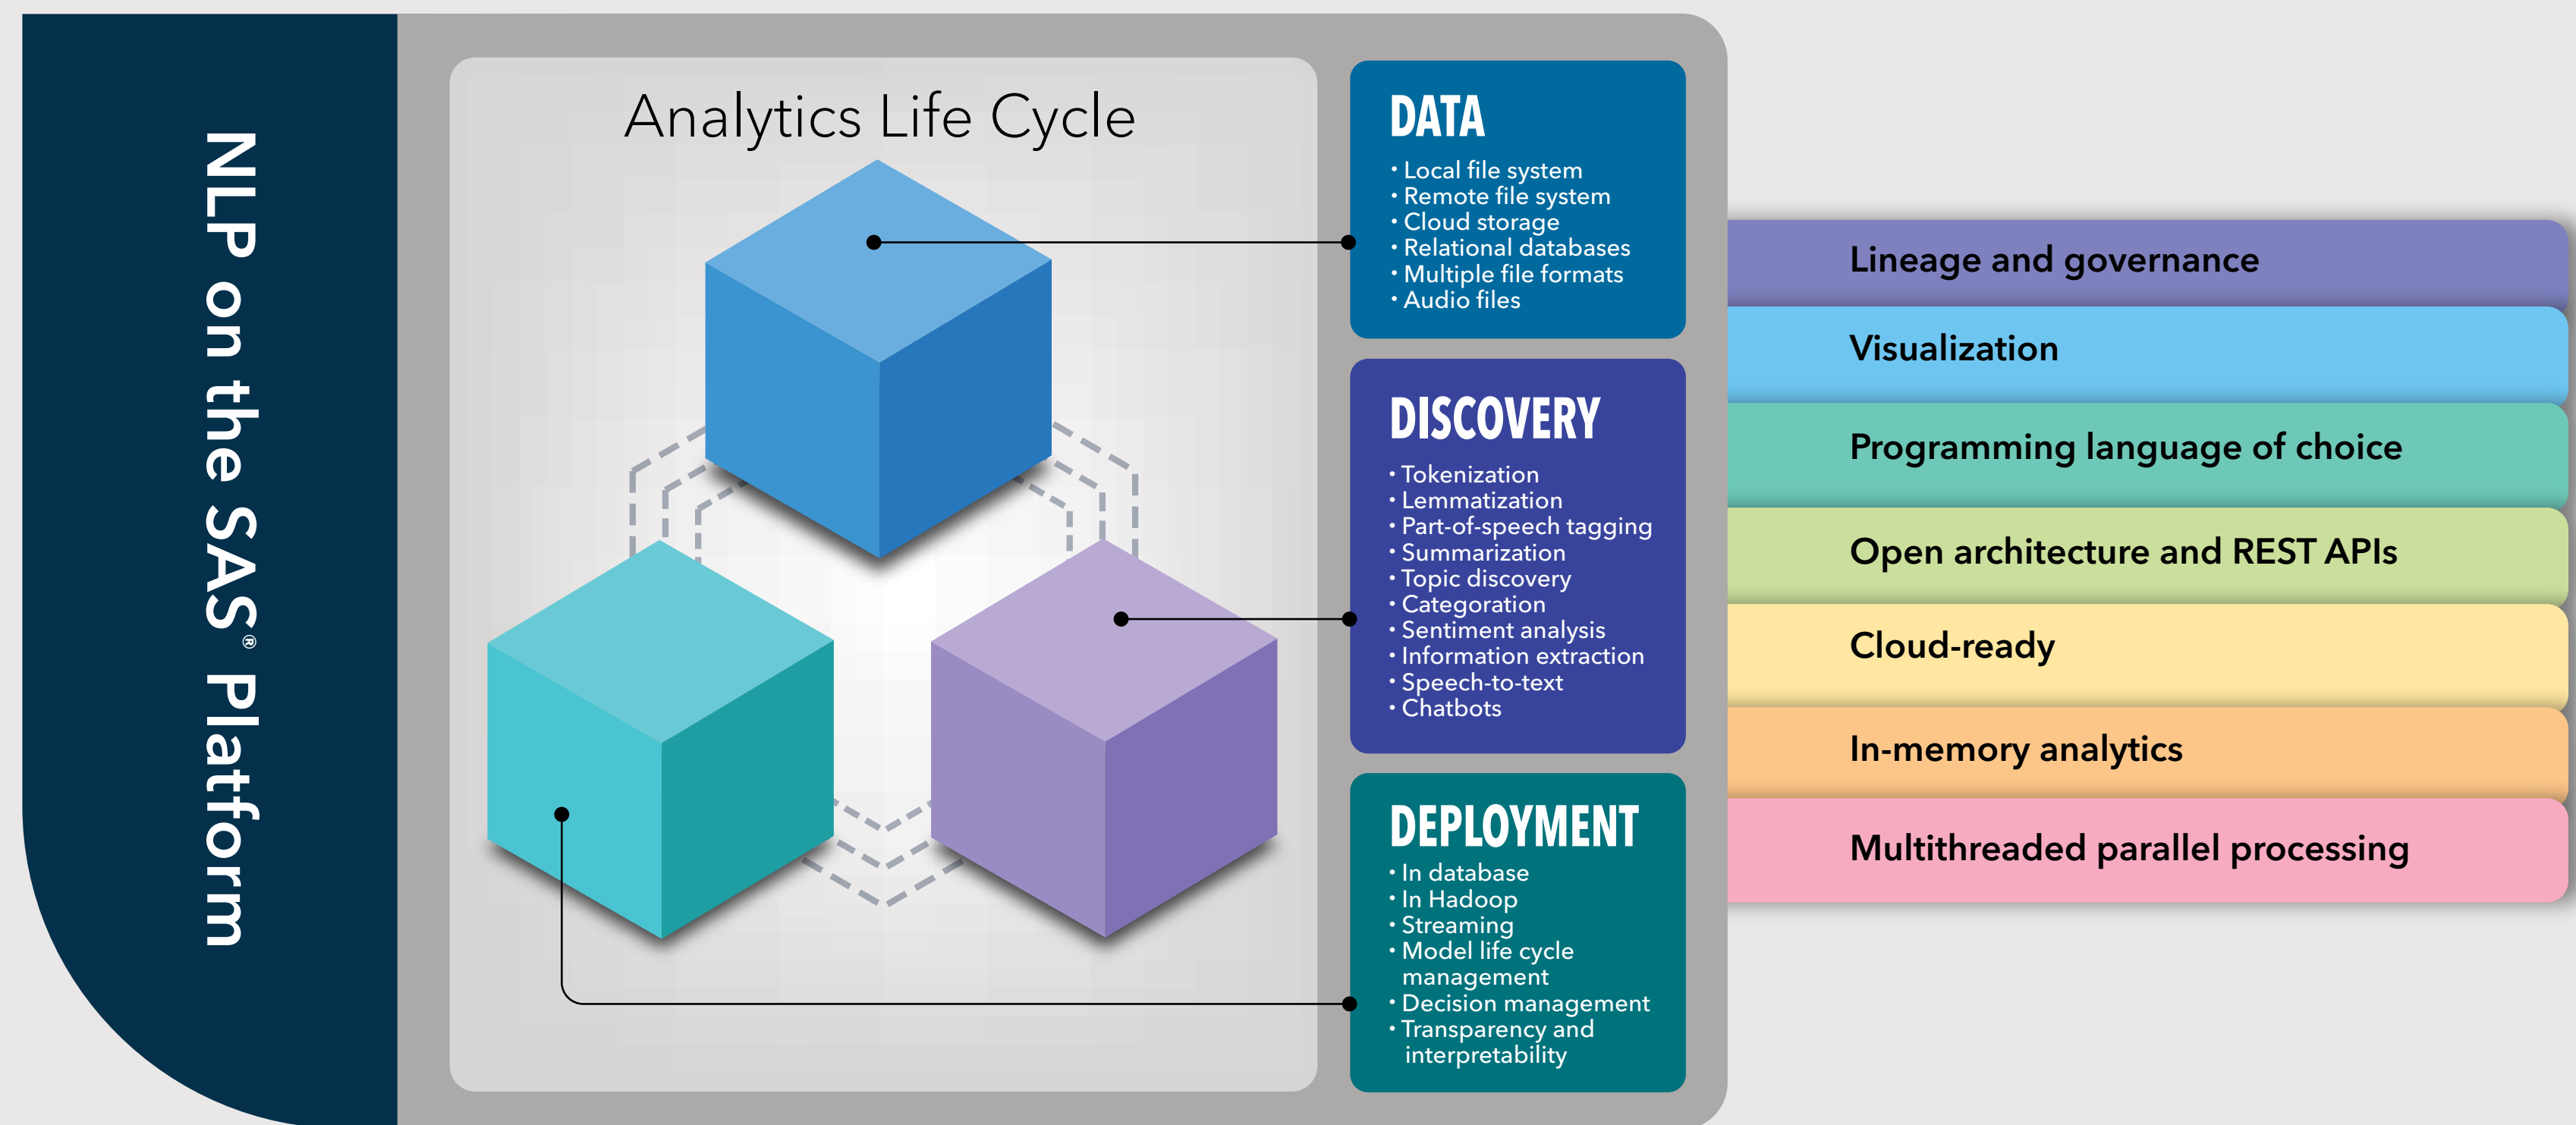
NLP on the SAS® Platform

Analytics Life Cycle

DATA
• Local file system
• Remote file system
• Cloud storage
• Relational databases
• Multiple file formats
• Audio files

DISCOVERY
• Tokenization
• Lemmatization
• Part-of-speech tagging
• Summarization
• Topic discovery
• Categoration
• Sentiment analysis
• Information extraction
• Speech-to-text
• Chatbots

DEPLOYMENT
• In database
• In Hadoop
• Streaming
• Model life cycle management
• Decision management
• Transparency and interpretability

Lineage and governance

Visualization

Programming language of choice

Open architecture and REST APIs

Cloud-ready

In-memory analytics

Multithreaded parallel processing